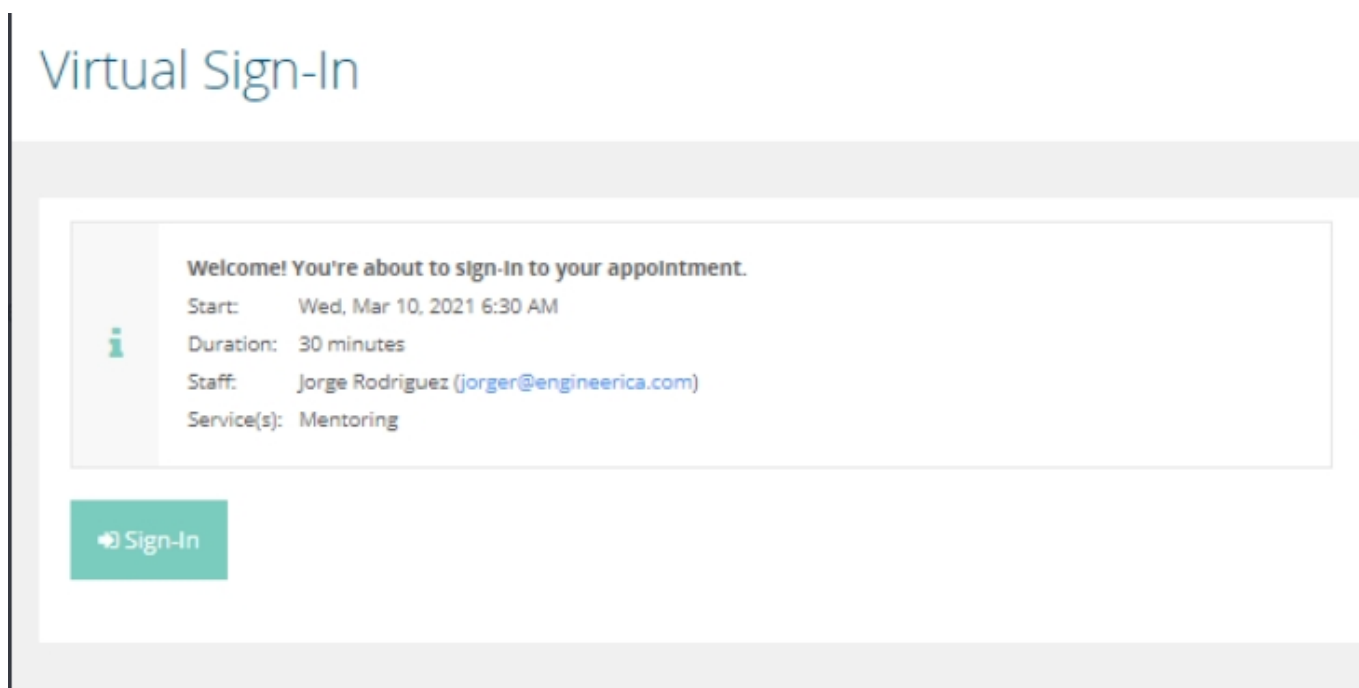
Virtual Sign-In

i

Welcome! You're about to sign-in to your appointment.

Start: Wed, Mar 10, 2021 6:30 AM

Duration: 30 minutes

Staff: Jorge Rodriguez (jorger@engineerica.com)

Service(s): Mentoring

Sign-In